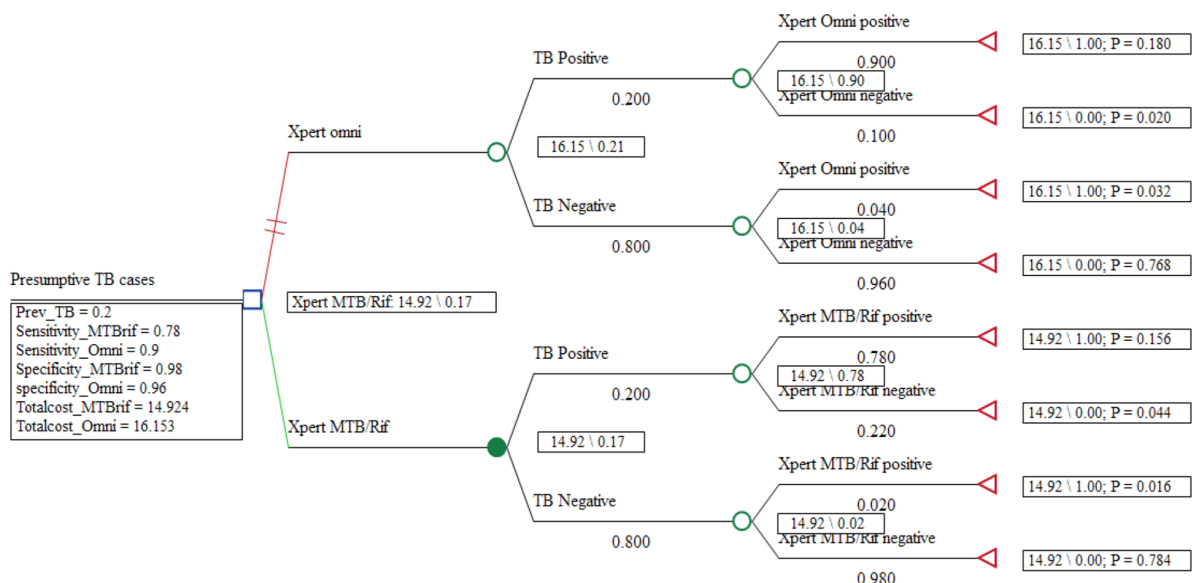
Presumptive TB cases

Prev_TB = 0.2
Sensitivity_MTBrif = 0.78
Sensitivity_Omni = 0.9
Specificity_MTBrif = 0.98
specificity_Omni = 0.96
Totalcost_MTBrif = 14.924
Totalcost_Omni = 16.153

Xpert MTB/Rif: 14.92 \ 0.17

Xpert omni

16.15 \ 0.21

TB Positive
0.200

16.15 \ 0.90

Xpert Omni positive
0.900
16.15 \ 1.00; P = 0.180

Xpert Omni negative
0.100
16.15 \ 0.00; P = 0.020

TB Negative
0.800

16.15 \ 0.04

Xpert Omni positive
0.040
16.15 \ 1.00; P = 0.032

Xpert Omni negative
0.960
16.15 \ 0.00; P = 0.768

Xpert MTB/Rif

14.92 \ 0.17

TB Positive
0.200

14.92 \ 0.78

Xpert MTB/Rif positive
0.780
14.92 \ 1.00; P = 0.156

Xpert MTB/Rif negative
0.220
14.92 \ 0.00; P = 0.044

TB Negative
0.800

14.92 \ 0.02

Xpert MTB/Rif positive
0.020
14.92 \ 1.00; P = 0.016

Xpert MTB/Rif negative
0.980
14.92 \ 0.00; P = 0.784